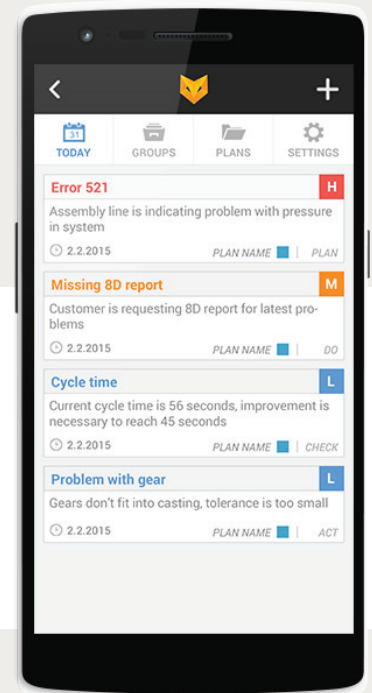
31
TODAY
GROUPS
PLANS
SETTINGS

Error 521
H
Assembly line is indicating problem with pressure in system
2.2.2015
PLAN NAME | PLAN

Missing 8D report
M
Customer is requesting 8D report for latest problems
2.2.2015
PLAN NAME | DO

Cycle time
L
Current cycle time is 56 seconds, improvement is necessary to reach 45 seconds
2.2.2015
PLAN NAME | CHECK

Problem with gear
L
Gears don't fit into casting, tolerance is too small
2.2.2015
PLAN NAME | ACT